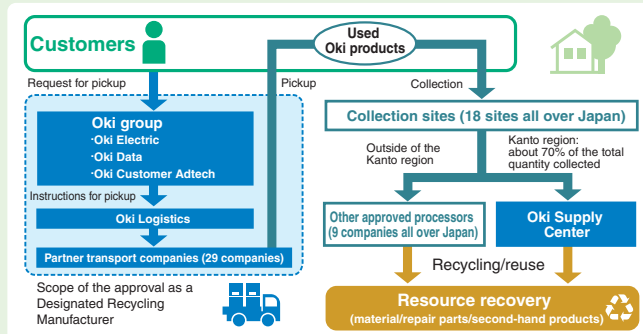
Customers

Used Oki products

Request for pickup

Pickup

Collection

Oki group
·Oki Electric
·Oki Data
·Oki Customer Adtech

Instructions for pickup

Oki Logistics

Partner transport companies (29 companies)

Scope of the approval as a Designated Recycling Manufacturer

Collection sites (18 sites all over Japan)

Outside of the Kanto region

Kanto region: about 70% of the total quantity collected

Other approved processors (9 companies all over Japan)

Oki Supply Center

Recycling/reuse

Resource recovery
(material/repair parts/second-hand products)